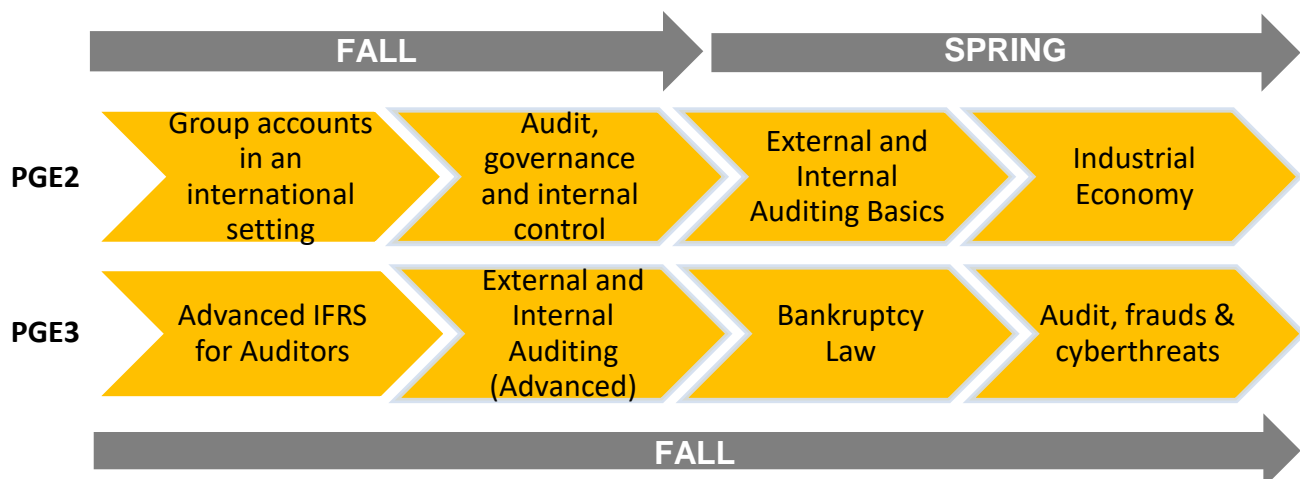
FALL

SPRING

PGE2

Group accounts in an international setting

Audit, governance and internal control

External and Internal Auditing Basics

Industrial Economy

PGE3

Advanced IFRS for Auditors

External and Internal Auditing (Advanced)

Bankruptcy Law

Audit, frauds & cyberthreats

FALL